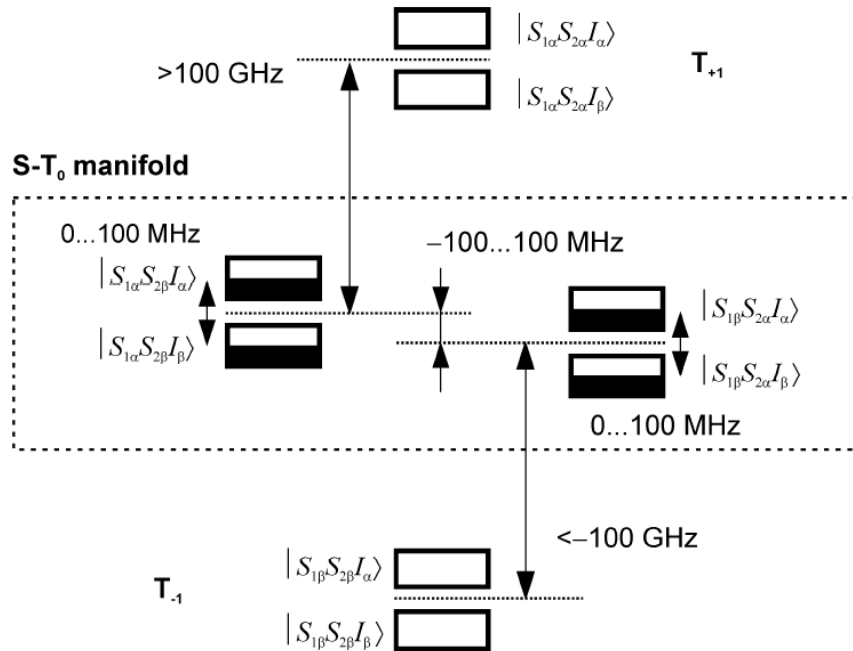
$|S_{1\alpha}S_{2\alpha}I_{\alpha}\rangle$

>100 GHz

$|S_{1\alpha}S_{2\alpha}I_{\beta}\rangle$

$T_{+1}$

S-$T_0$ manifold

0...100 MHz

–100...100 MHz

$|S_{1\alpha}S_{2\beta}I_{\alpha}\rangle$

$|S_{1\alpha}S_{2\beta}I_{\beta}\rangle$

$|S_{1\beta}S_{2\alpha}I_{\alpha}\rangle$

$|S_{1\beta}S_{2\alpha}I_{\beta}\rangle$

0...100 MHz

<–100 GHz

$|S_{1\beta}S_{2\beta}I_{\alpha}\rangle$

$T_{-1}$

$|S_{1\beta}S_{2\beta}I_{\beta}\rangle$